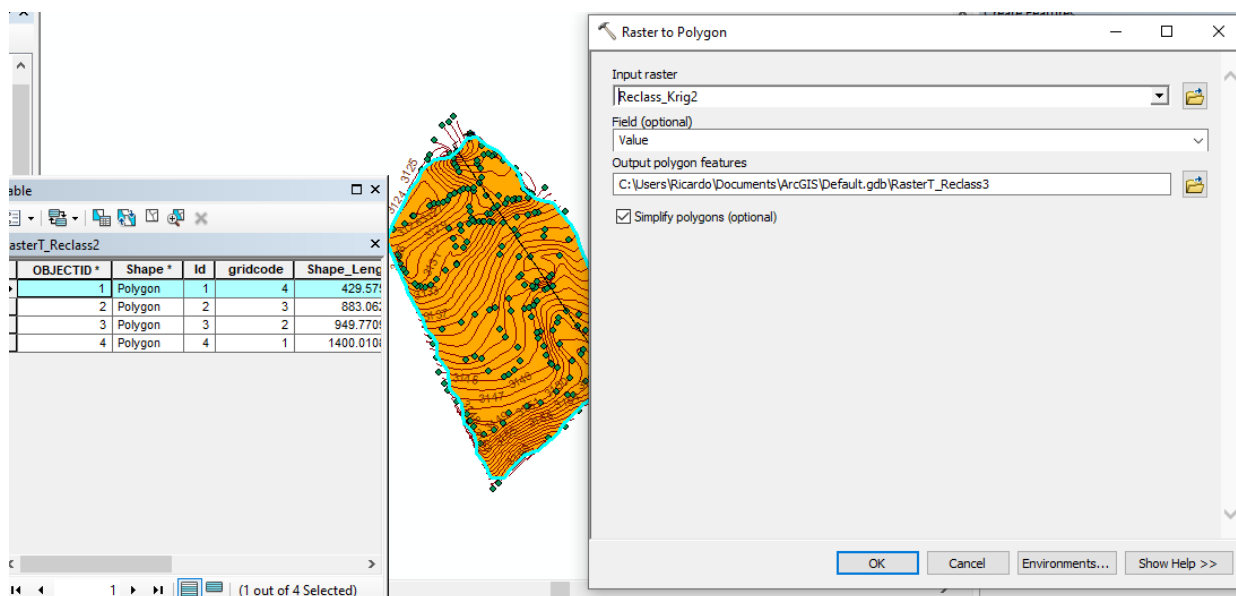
able

asterT_Reclass2

| OBJECTID * | Shape * | Id | gridcode | Shape_Leng |
|---|---|---|---|---|
| 1 | Polygon | 1 | 4 | 429.57 |
| 2 | Polygon | 2 | 3 | 883.062 |
| 3 | Polygon | 3 | 2 | 949.770 |
| 4 | Polygon | 4 | 1 | 1400.010 |

1 (1 out of 4 Selected)

3124 3125 3131 3137 3147 3148

Raster to Polygon

Input raster
Reclass_Krig2
Field (optional)
Value
Output polygon features
C:\Users\Ricardo\Documents\ArcGIS\Default.gdb\RasterT_Reclass3
Simplify polygons (optional)

OK Cancel Environments... Show Help >>